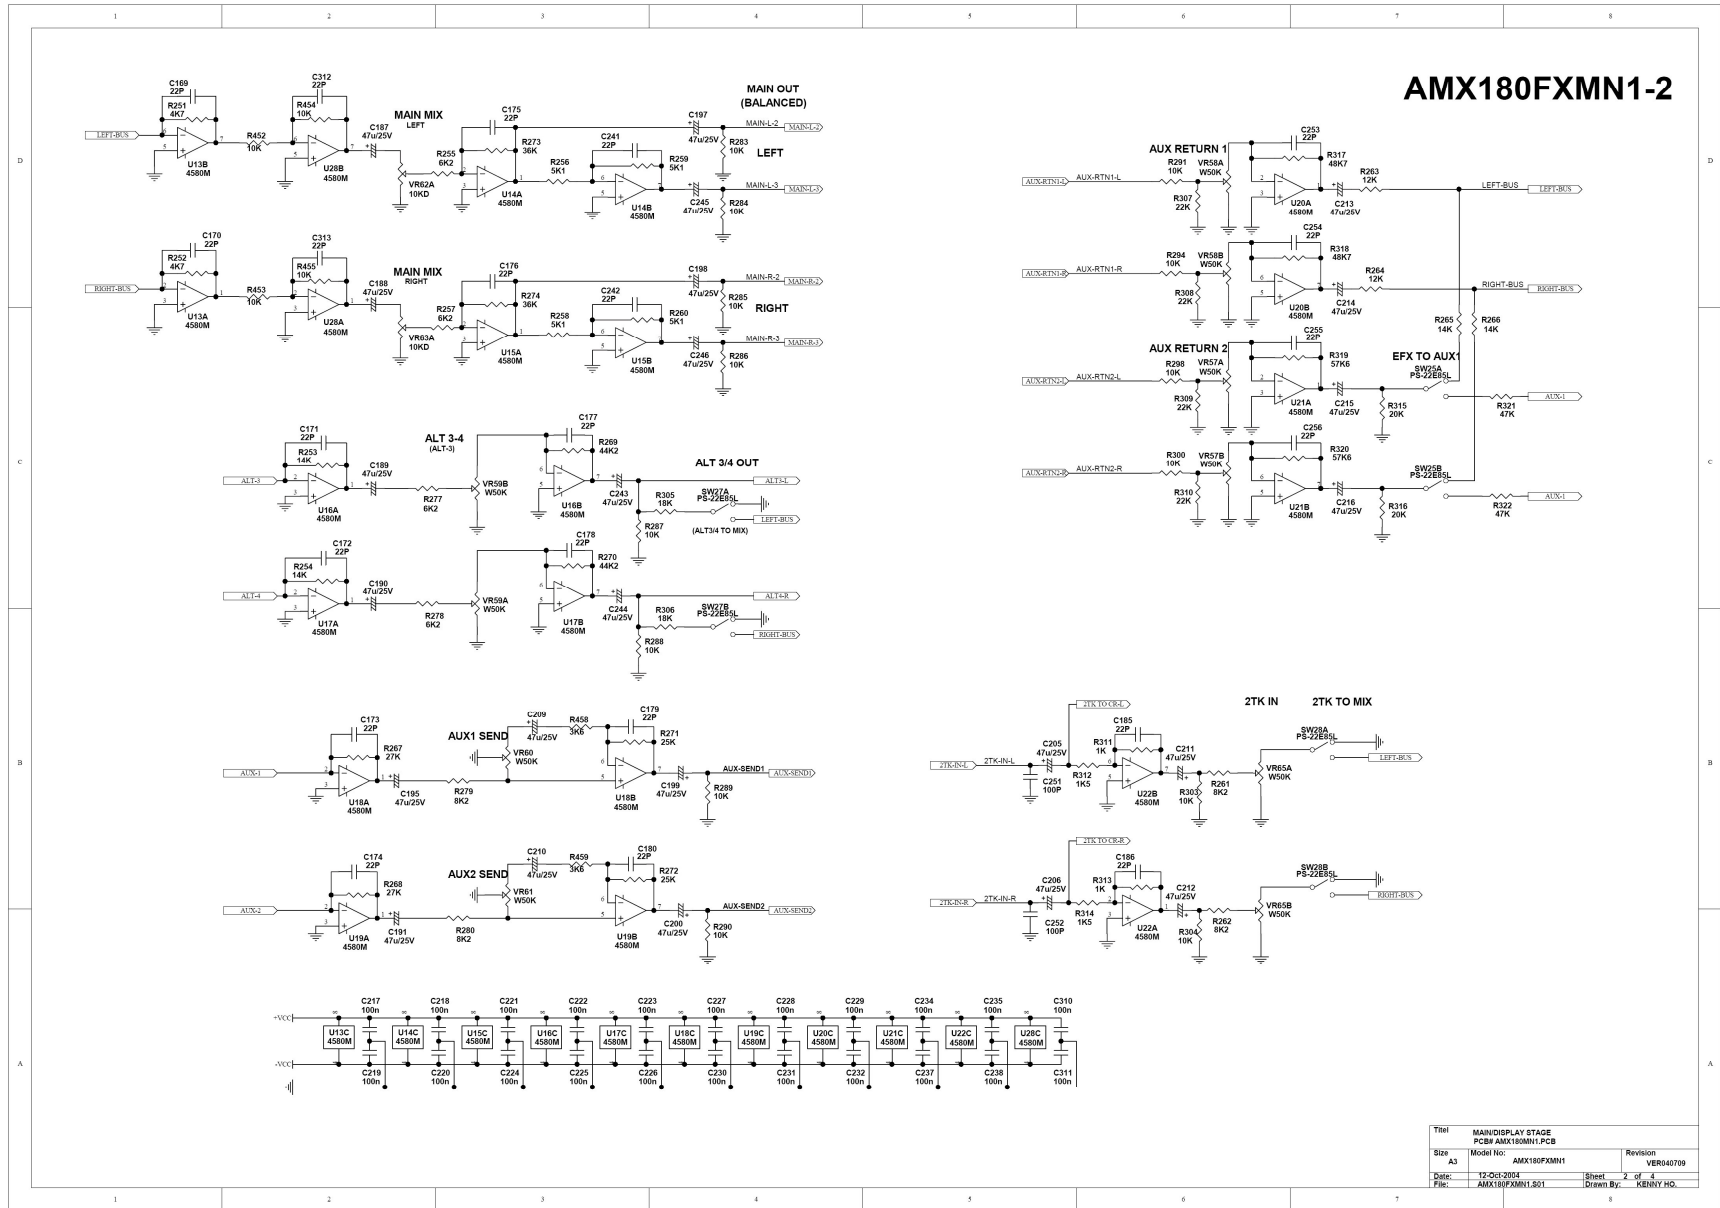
1 2 3 4 5 6 7 8

AMX180FXMN1-2

MAIN MIX LEFT
MAIN OUT (BALANCED)
LEFT-BUS
C169 22P
R251 4K7
U13B 4580M
R452 10K
C312 22P
R454 10K
U28B 4580M
C187 47u/25V
VR62A 10KD
R255 6K2
C175 22P
R273 36K
U14A 4580M
R256 5K1
C241 22P
R259 5K1
U14B 4580M
C197 47u/25V
MAIN-L-2
R283 10K
LEFT
C245 47u/25V
MAIN-L-3
R284 10K

MAIN MIX RIGHT
RIGHT-BUS
C170 22P
R252 4K7
U13A 4580M
R453 10K
C313 22P
R455 10K
U28A 4580M
C188 47u/25V
VR63A 10KD
R257 6K2
C176 22P
R274 36K
U15A 4580M
R258 5K1
C242 22P
R260 5K1
U15B 4580M
C198 47u/25V
MAIN-R-2
R285 10K
RIGHT
C246 47u/25V
MAIN-R-3
R286 10K

ALT 3-4 (ALT-3)
ALT 3/4 OUT
ALT-3
C171 22P
R253 14K
U16A 4580M
C189 47u/25V
R277 6K2
VR59B W50K
C177 22P
R269 44K2
U16B 4580M
C243 47u/25V
ALT3-L
R305 18K
SW27A PS-22E85L
LEFT-BUS
R287 10K
(ALT3/4 TO MIX)

ALT-4
C172 22P
R254 14K
U17A 4580M
C190 47u/25V
R278 6K2
VR59A W50K
C178 22P
R270 44K2
U17B 4580M
C244 47u/25V
ALT4-R
R306 18K
SW27B PS-22E85L
RIGHT-BUS
R288 10K

AUX1 SEND
AUX-1
C173 22P
R267 27K
U18A 4580M
C195 47u/25V
R279 8K2
VR60 W50K
C209 47u/25V
R458 3K6
C179 22P
R271 25K
U18B 4580M
C199 47u/25V
AUX-SEND1
R289 10K

AUX2 SEND
AUX-2
C174 22P
R268 27K
U19A 4580M
C191 47u/25V
R280 8K2
VR61 W50K
C210 47u/25V
R459 3K6
C180 22P
R272 25K
U19B 4580M
C200 47u/25V
AUX-SEND2
R290 10K

AUX RETURN 1
AUX-RTN1-L
R291 10K
VR58A W50K
R307 22K
C253 22P
R317 48K7
U20A 4580M
R263 12K
C213 47u/25V
LEFT-BUS

AUX-RTN1-R
R294 10K
VR58B W50K
R308 22K
C254 22P
R318 48K7
U20B 4580M
R264 12K
C214 47u/25V
RIGHT-BUS
R265 14K
R266 14K

AUX RETURN 2
EFX TO AUX1
AUX-RTN2-L
R298 10K
VR57A W50K
R309 22K
C255 22P
R319 57K6
U21A 4580M
C215 47u/25V
SW25A PS-22E85L
R315 20K
R321 47K
AUX-1

AUX-RTN2-R
R300 10K
VR57B W50K
R310 22K
C256 22P
R320 57K6
U21B 4580M
C216 47u/25V
SW25B PS-22E85L
R316 20K
R322 47K
AUX-1

2TK IN
2TK TO MIX
2TK TO CR-L
2TK-IN-L
C205 47u/25V
C251 100P
R312 1K5
R311 1K
C185 22P
U22B 4580M
C211 47u/25V
R303 10K
R261 8K2
VR65A W50K
SW28A PS-22E85L
LEFT-BUS

2TK TO CR-R
2TK-IN-R
C206 47u/25V
C252 100P
R314 1K5
R313 1K
C186 22P
U22A 4580M
C212 47u/25V
R304 10K
R262 8K2
VR65B W50K
SW28B PS-22E85L
RIGHT-BUS

+VCC
-VCC
C217 100n C218 100n C221 100n C222 100n C223 100n C227 100n C228 100n C229 100n C234 100n C235 100n C310 100n
U13C 4580M U14C 4580M U15C 4580M U16C 4580M U17C 4580M U18C 4580M U19C 4580M U20C 4580M U21C 4580M U22C 4580M U28C 4580M
C219 100n C220 100n C224 100n C225 100n C226 100n C230 100n C231 100n C232 100n C237 100n C238 100n C311 100n

| Titel | MAIN/DISPLAY STAGE PCB# AMX180MN1.PCB | | |
|---|---|---|---|
| Size A3 | Model No: AMX180FXMN1 | Revision | VER040709 |
| Date: | 12-Oct-2004 | Sheet | 2 of 4 |
| File: | AMX180FXMN1.S01 | Drawn By: | KENNY HO. |

A B C D